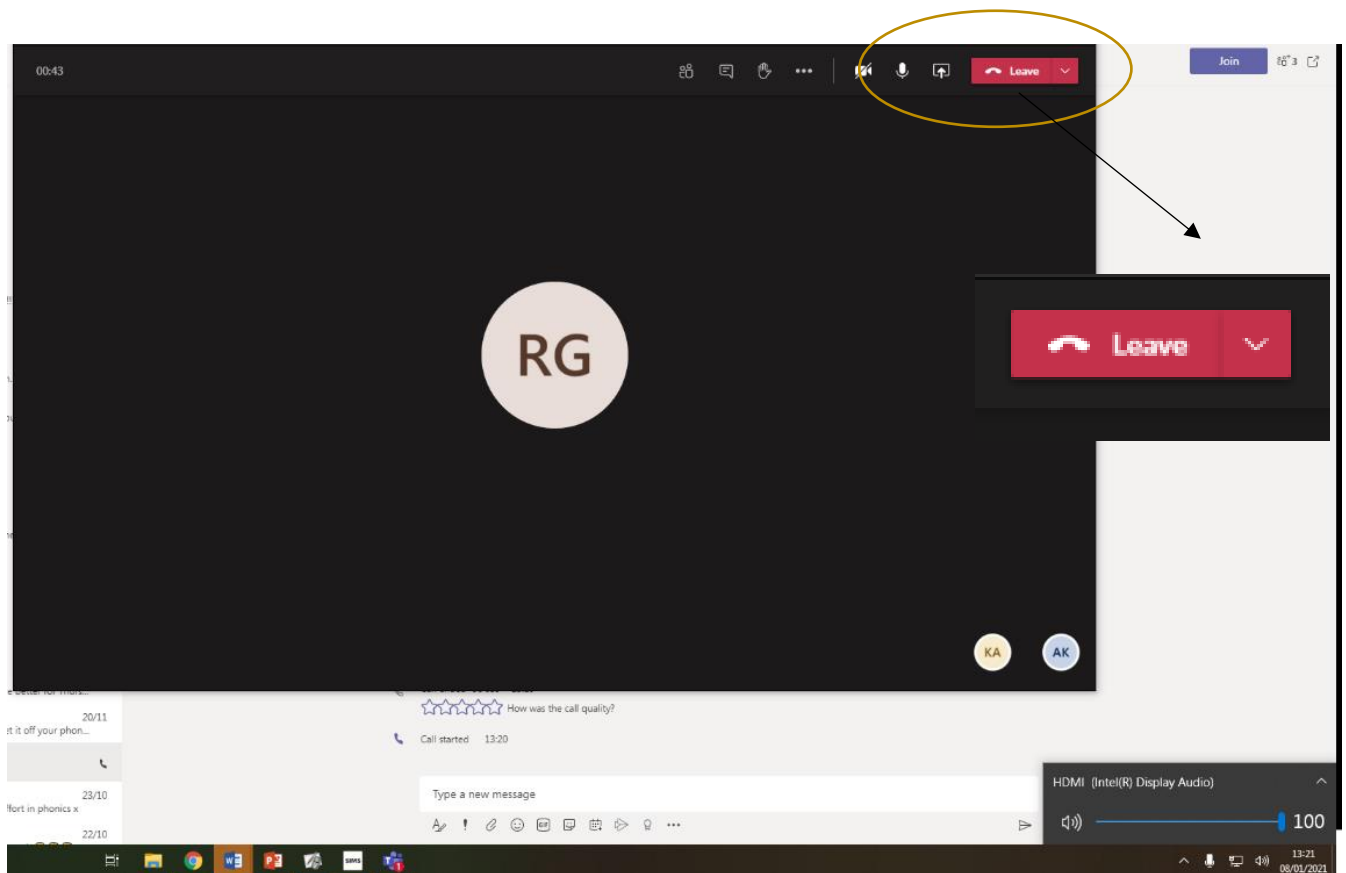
00:43

Leave

Join

3

RG

Leave

KA

AK

e better for more...

20/11

t it off your phon...

23/10

ffort in phonics x

22/10

How was the call quality?

Call started 13:20

Type a new message

HDMI (Intel(R) Display Audio)

100

13:21
08/01/2021